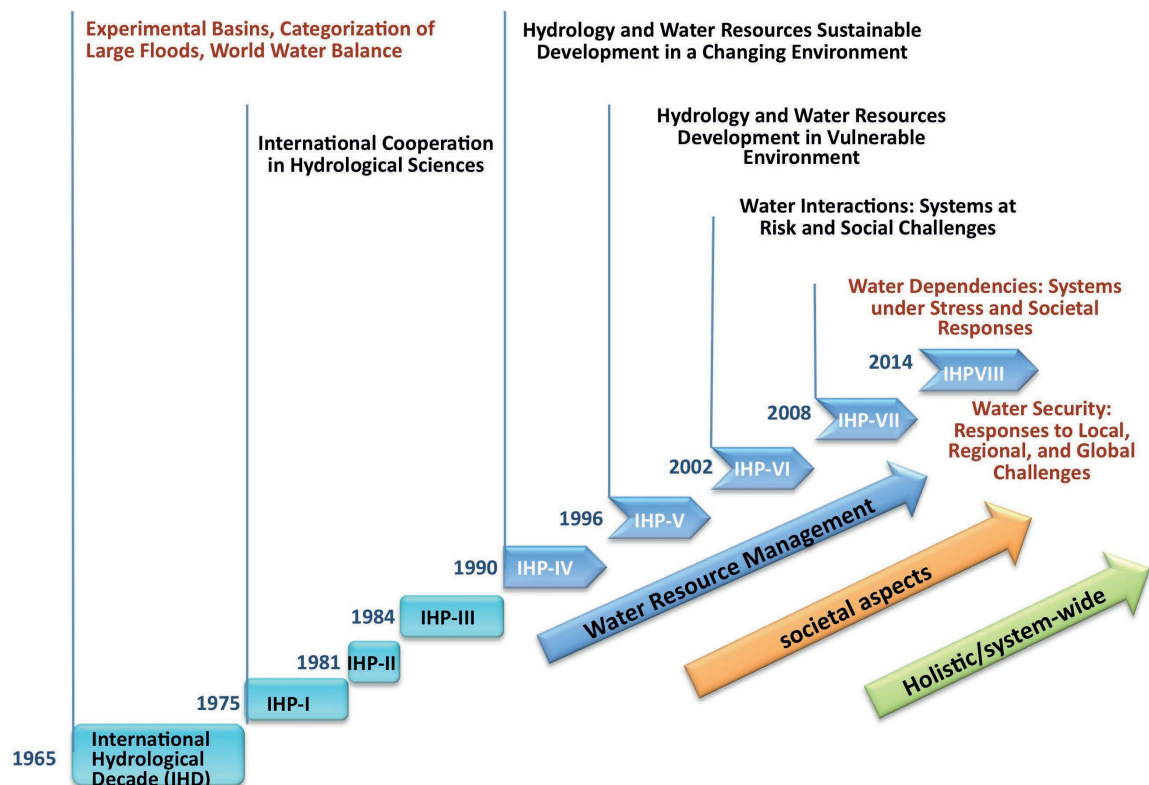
Experimental Basins, Categorization of Large Floods, World Water Balance

Hydrology and Water Resources Sustainable Development in a Changing Environment

International Cooperation in Hydrological Sciences

Hydrology and Water Resources Development in Vulnerable Environment

Water Interactions: Systems at Risk and Social Challenges

Water Dependencies: Systems under Stress and Societal Responses

2014 IHPVIII

2008 IHP-VII

Water Security: Responses to Local, Regional, and Global Challenges

2002 IHP-VI

1996 IHP-V

1990 IHP-IV

Water Resource Management

societal aspects

Holistic/system-wide

1984 IHP-III

1981 IHP-II

1975 IHP-I

1965 International Hydrological Decade (IHD)